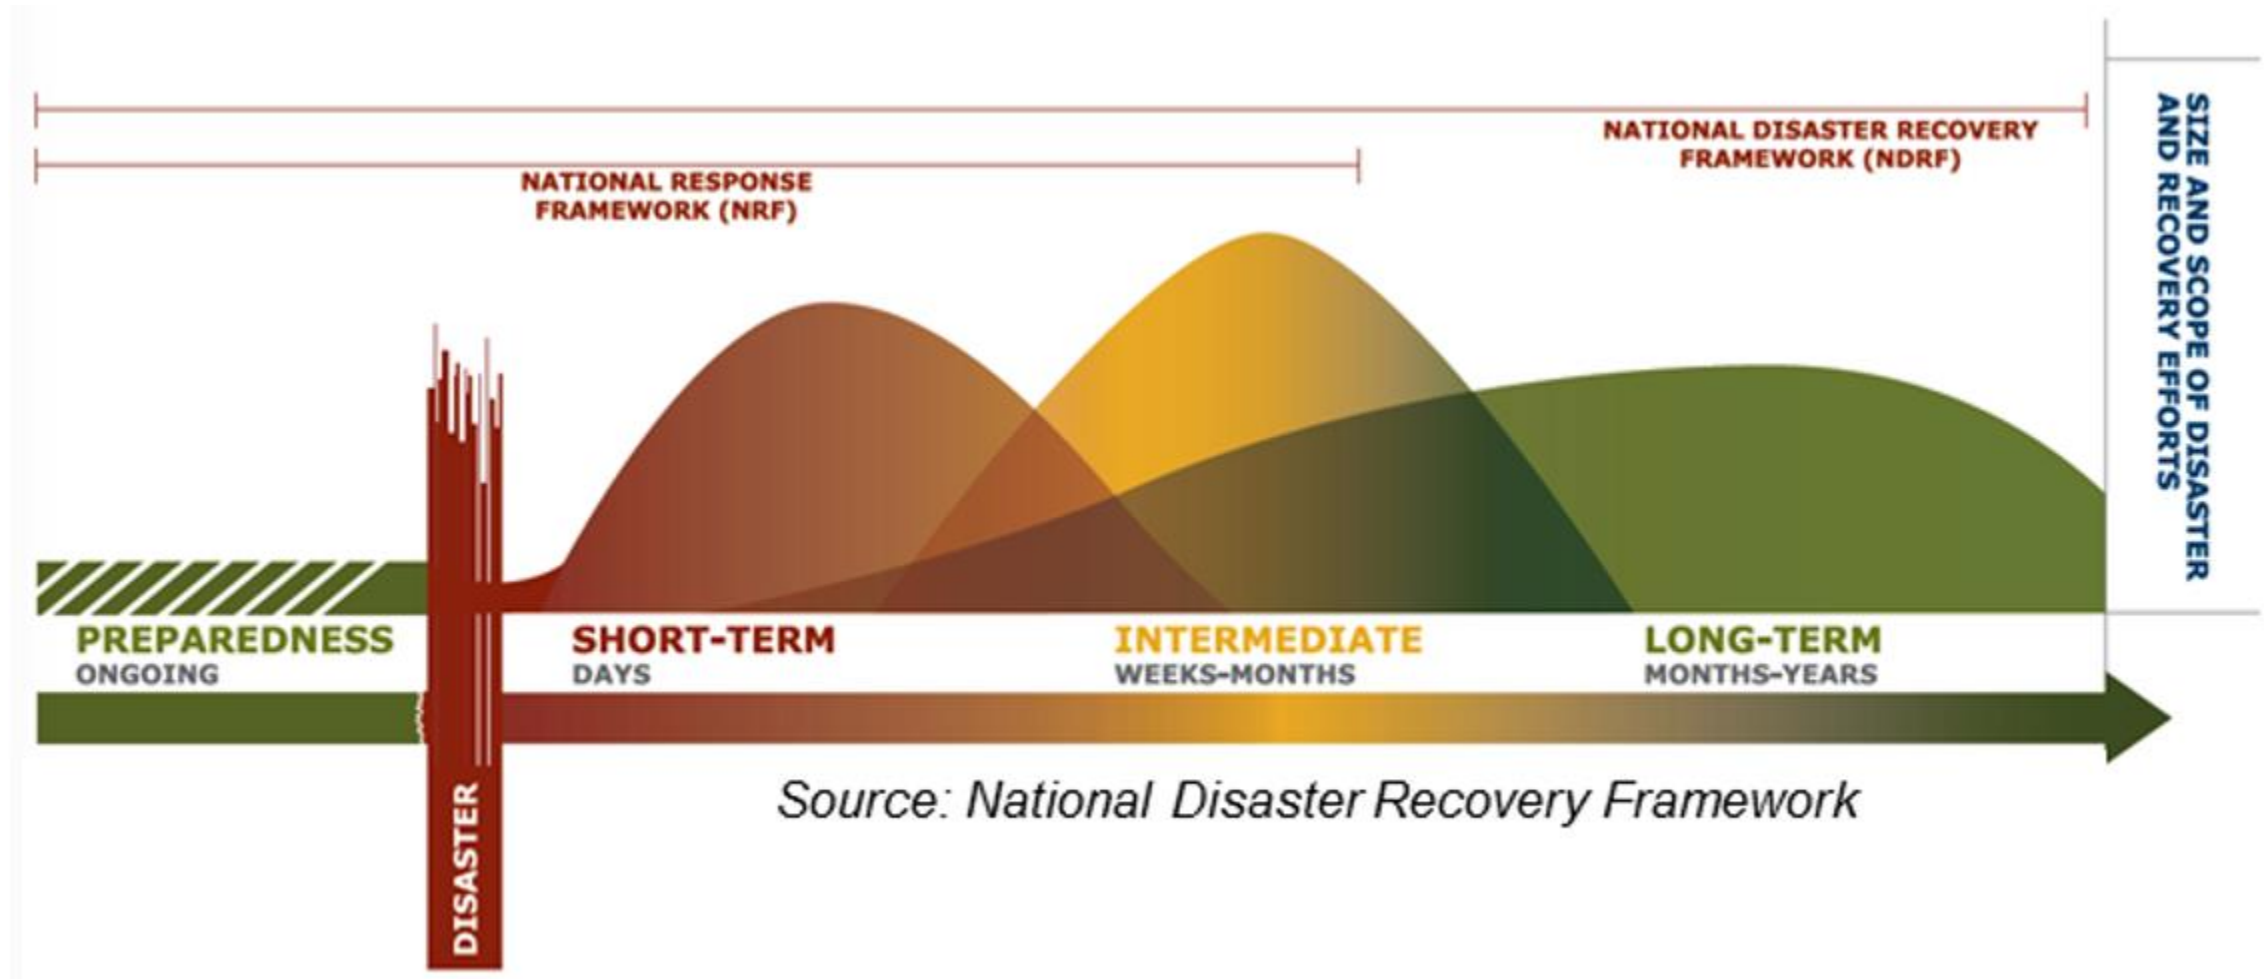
NATIONAL DISASTER RECOVERY FRAMEWORK (NDRF)

NATIONAL RESPONSE FRAMEWORK (NRF)

SIZE AND SCOPE OF DISASTER AND RECOVERY EFFORTS

PREPAREDNESS
ONGOING

DISASTER

SHORT-TERM
DAYS

INTERMEDIATE
WEEKS-MONTHS

LONG-TERM
MONTHS-YEARS

Source: National Disaster Recovery Framework